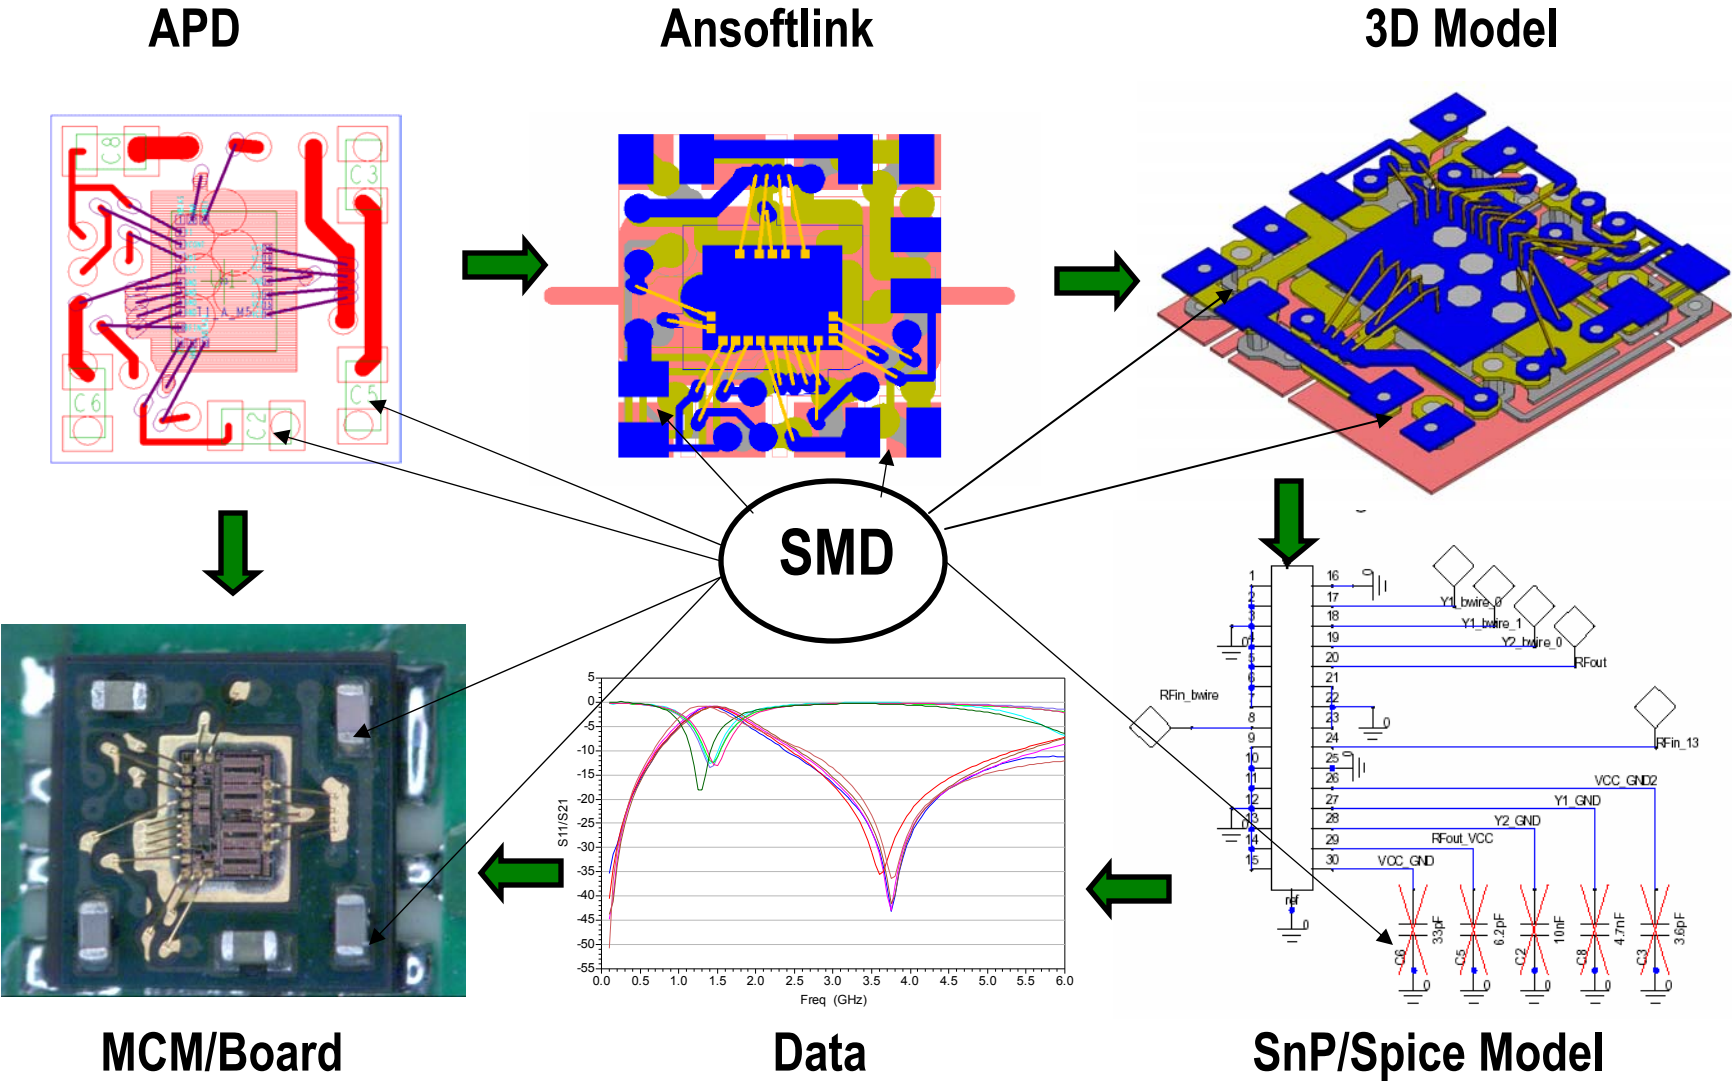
APD

Ansoftlink

3D Model

C8
C3
C6
C2
C5

SMD

1
2
3
4
5
6
7
8
9
10
11
12
13
14
15
16
17
18
19
20
21
22
23
24
25
26
27
28
29
30

Y1_bwire_0
Y1_bwire_1
Y2_bwire_0
RFout
RFin_bwire
RFin_13
VCC_GND2
Y1_GND
Y2_GND
RFout_VCC
VCC_GND
ref

C6 33pF
C5 6.2pF
C2 10nF
C8 4.7nF
C3 3.6pF

5
0
-5
-10
-15
-20
-25
-30
-35
-40
-45
-50
-55

S11/S21

0.0 0.5 1.0 1.5 2.0 2.5 3.0 3.5 4.0 4.5 5.0 5.5 6.0

Freq (GHz)

MCM/Board

Data

SnP/Spice Model